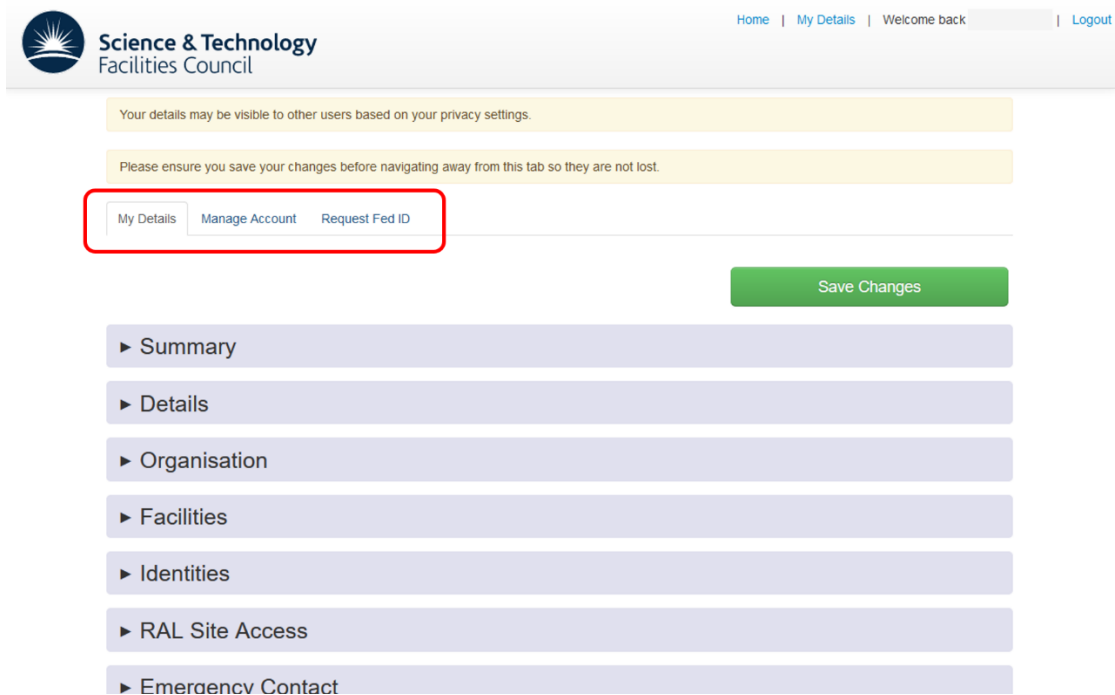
Science & Technology
Facilities Council

Home | My Details | Welcome back | Logout

Your details may be visible to other users based on your privacy settings.

Please ensure you save your changes before navigating away from this tab so they are not lost.

My Details Manage Account Request Fed ID

Save Changes

► Summary

► Details

► Organisation

► Facilities

► Identities

► RAL Site Access

► Emergency Contact